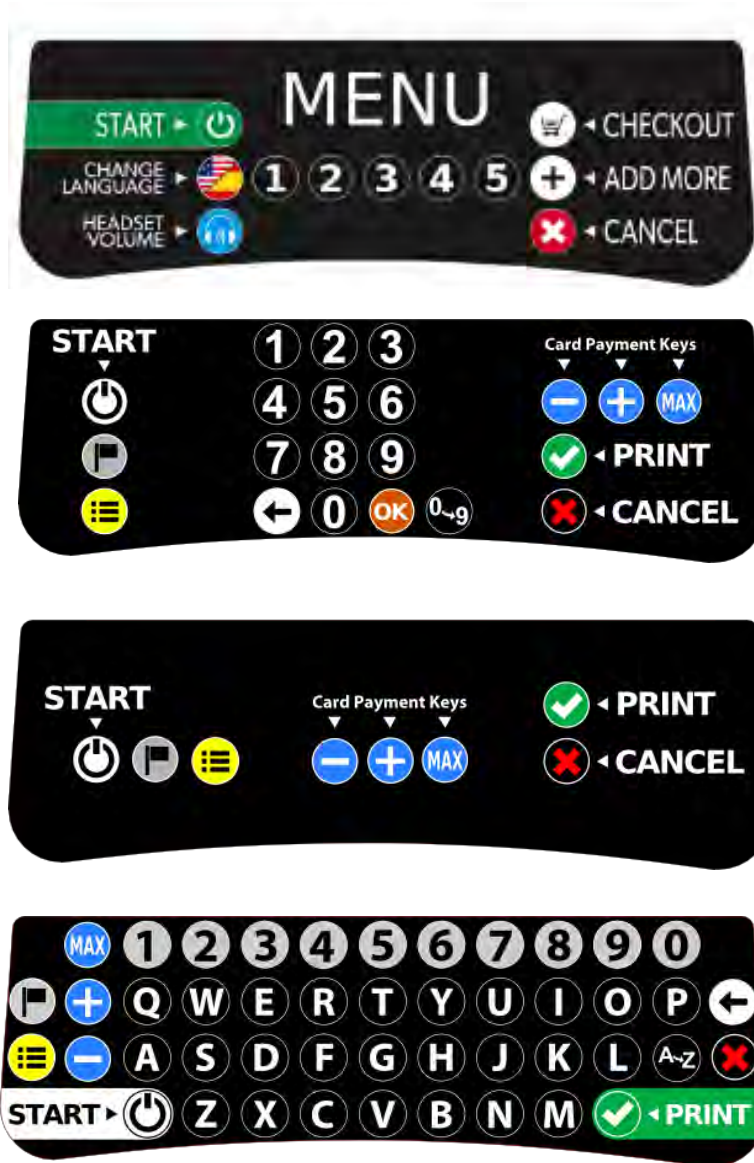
MENU

START
CHANGE LANGUAGE
HEADSET VOLUME
1 2 3 4 5
CHECKOUT
ADD MORE
CANCEL

START
1 2 3
4 5 6
7 8 9
0 OK 0-9
Card Payment Keys
MAX
PRINT
CANCEL

START
Card Payment Keys
MAX
PRINT
CANCEL

MAX 1 2 3 4 5 6 7 8 9 0
Q W E R T Y U I O P
A S D F G H J K L A-Z
START Z X C V B N M PRINT